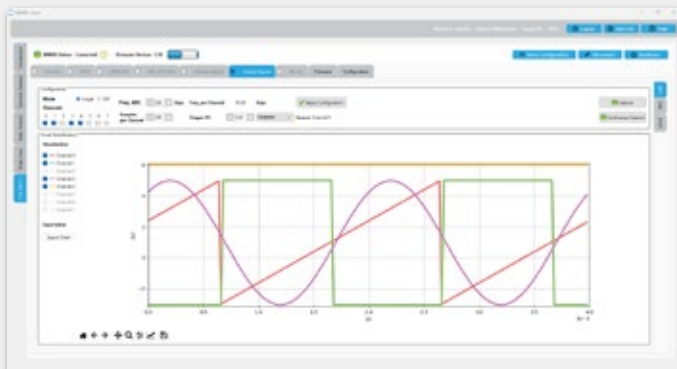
Mode
Single
Off
Channels
Apply Configuration
Capture
Continuous Capture
Visualization
Channel 0
Channel 1
Channel 2
Channel 3
Channel 4
Channel 5
Channel 6
Channel 7
Export
Export Data
Firmware
Configuration
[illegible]